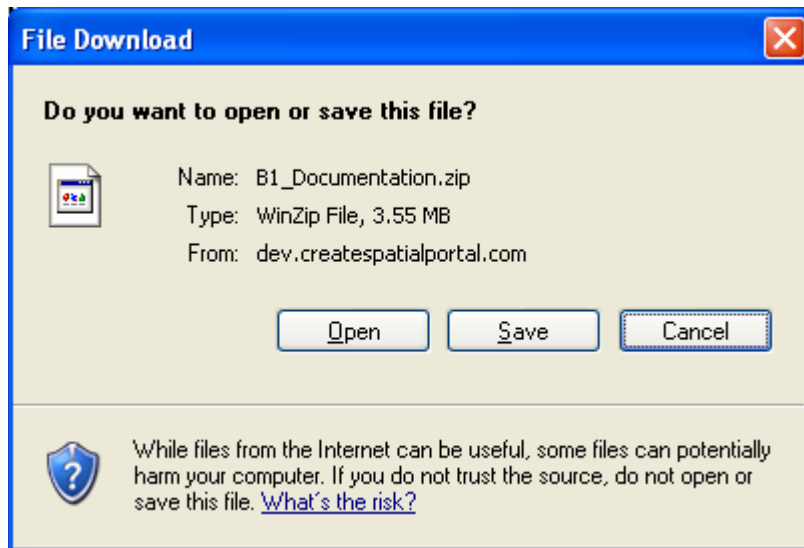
File Download

Do you want to open or save this file?

Name: B1_Documentation.zip
Type: WinZip File, 3.55 MB
From: dev.createspatialportal.com

Open
Save
Cancel

While files from the Internet can be useful, some files can potentially harm your computer. If you do not trust the source, do not open or save this file. What's the risk?